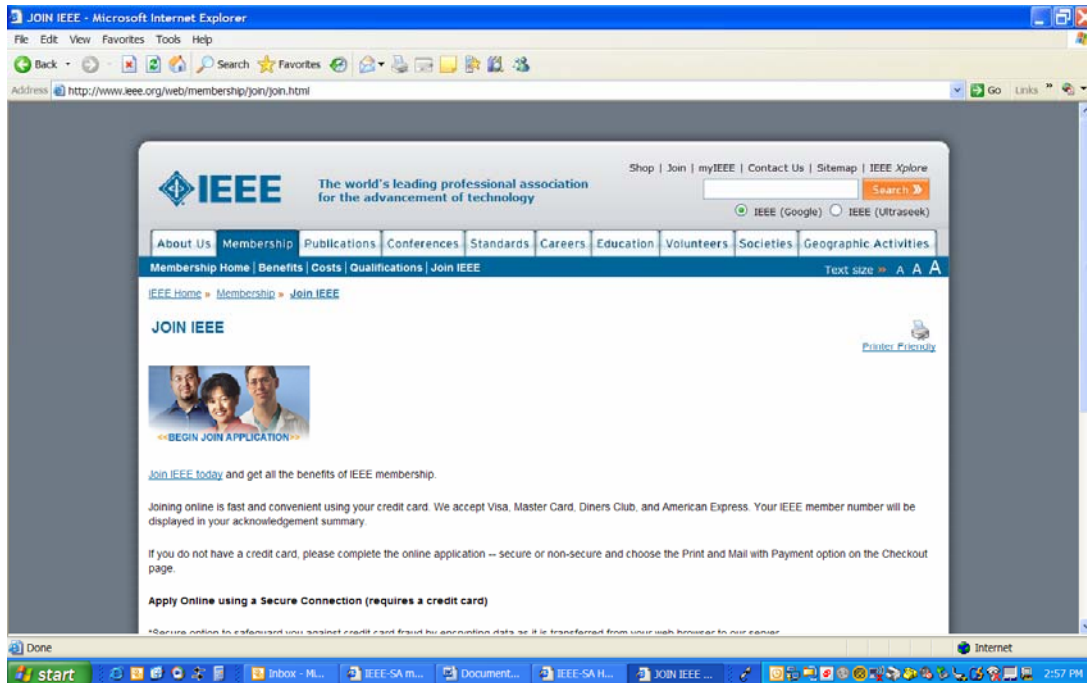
JOIN IEEE - Microsoft Internet Explorer

File Edit View Favorites Tools Help

Back Search Favorites

Address http://www.ieee.org/web/membership/join/join.html

Go Links »

IEEE The world's leading professional association for the advancement of technology

Shop | Join | myIEEE | Contact Us | Sitemap | IEEE Xplore

Search »

IEEE (Google) IEEE (Ultraseek)

About Us Membership Publications Conferences Standards Careers Education Volunteers Societies Geographic Activities

Membership Home | Benefits | Costs | Qualifications | Join IEEE

Text size » A A A

IEEE Home » Membership » Join IEEE

JOIN IEEE

Printer Friendly

<<BEGIN JOIN APPLICATION>>

Join IEEE today and get all the benefits of IEEE membership.

Joining online is fast and convenient using your credit card. We accept Visa, Master Card, Diners Club, and American Express. Your IEEE member number will be displayed in your acknowledgement summary.

If you do not have a credit card, please complete the online application -- secure or non-secure and choose the Print and Mail with Payment option on the Checkout page.

Apply Online using a Secure Connection (requires a credit card)

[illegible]

Done

Internet

start Inbox - Mi... IEEE-SA m... Document... IEEE-SA H... JOIN IEEE ... 2:57 PM